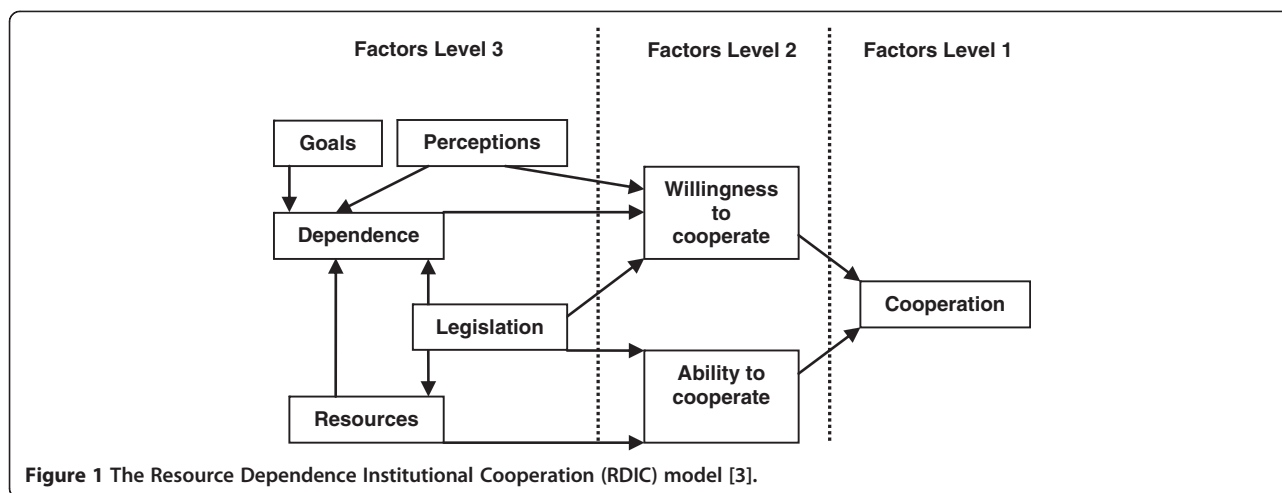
Factors Level 3

Factors Level 2

Factors Level 1

Goals

Perceptions

Dependence

Willingness to cooperate

Legislation

Cooperation

Ability to cooperate

Resources

Figure 1 The Resource Dependence Institutional Cooperation (RDIC) model [3].